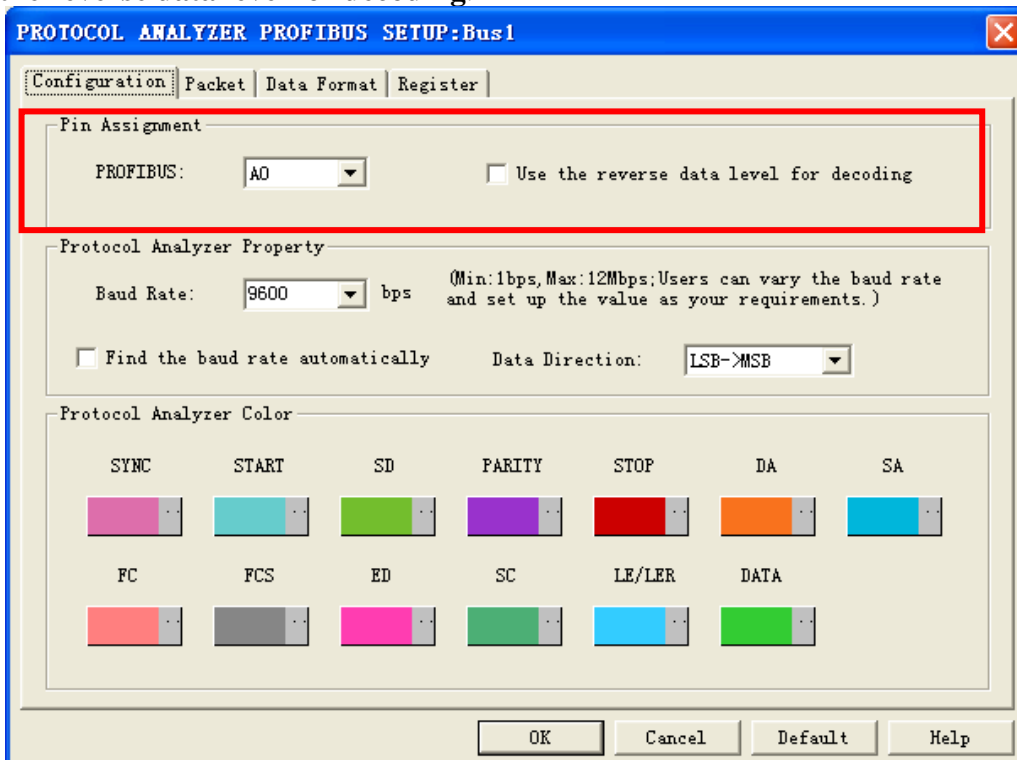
PROTOCOL ANALYZER PROFIBUS SETUP:Bus1

Configuration | Packet | Data Format | Register

Pin Assignment

PROFIBUS: A0

Use the reverse data level for decoding

Protocol Analyzer Property

Baud Rate: 9600 bps

(Min:1bps,Max:12Mbps;Users can vary the baud rate and set up the value as your requirements.)

Find the baud rate automatically

Data Direction: LSB->MSB

Protocol Analyzer Color

SYNC START SD PARITY STOP DA SA

FC FCS ED SC LE/LER DATA

OK Cancel Default Help